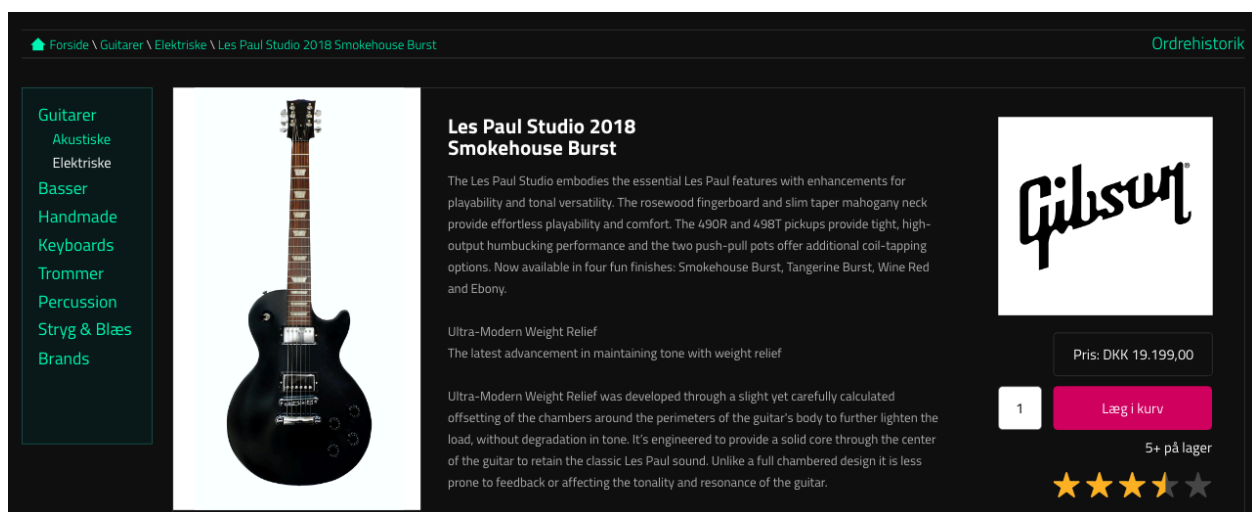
Forside \ Guitarer \ Elektriske \ Les Paul Studio 2018 Smokehouse Burst

Ordrehistorik

Guitarer
Akustiske
Elektriske
Basser
Handmade
Keyboards
Trommer
Percussion
Stryg & Blæs
Brands

Les Paul Studio 2018 Smokehouse Burst

The Les Paul Studio embodies the essential Les Paul features with enhancements for playability and tonal versatility. The rosewood fingerboard and slim taper mahogany neck provide effortless playability and comfort. The 490R and 498T pickups provide tight, high-output humbucking performance and the two push-pull pots offer additional coil-tapping options. Now available in four fun finishes: Smokehouse Burst, Tangerine Burst, Wine Red and Ebony.

Ultra-Modern Weight Relief
The latest advancement in maintaining tone with weight relief

Ultra-Modern Weight Relief was developed through a slight yet carefully calculated offsetting of the chambers around the perimeters of the guitar's body to further lighten the load, without degradation in tone. It's engineered to provide a solid core through the center of the guitar to retain the classic Les Paul sound. Unlike a full chambered design it is less prone to feedback or affecting the tonality and resonance of the guitar.

Gibson

Pris: DKK 19.199,00

1

Læg i kurv

5+ på lager